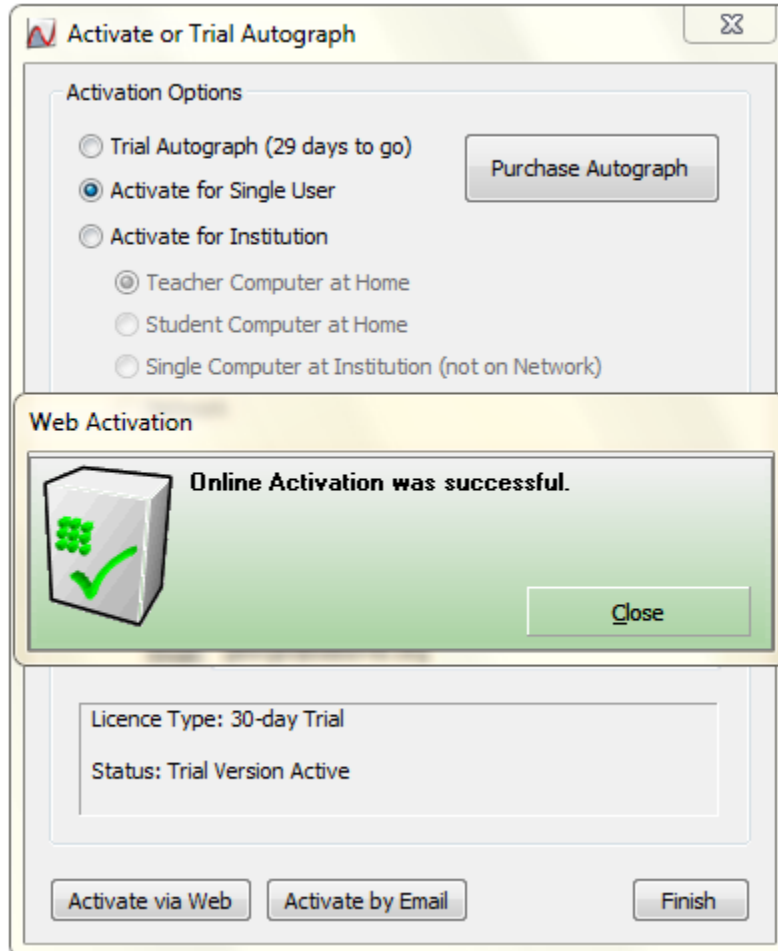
Activate or Trial Autograph

Activation Options

Trial Autograph (29 days to go)

Activate for Single User

Activate for Institution

Teacher Computer at Home

Student Computer at Home

Single Computer at Institution (not on Network)

Purchase Autograph

Web Activation

Online Activation was successful.

Close

Licence Type: 30-day Trial

Status: Trial Version Active

Activate via Web

Activate by Email

Finish